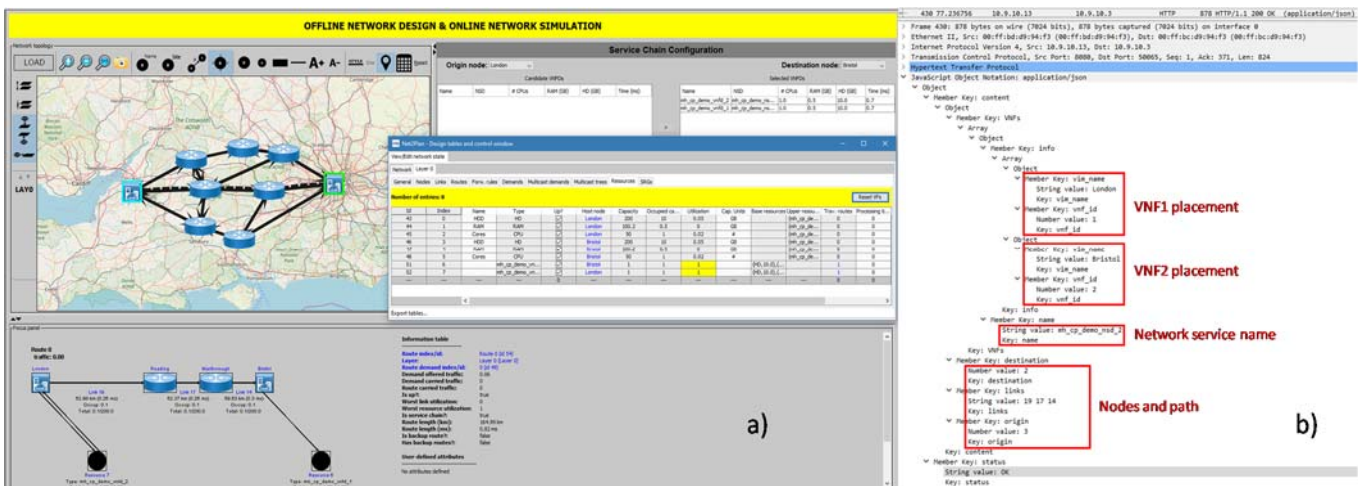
OFFLINE NETWORK DESIGN & ONLINE NETWORK SIMULATION

Network topology

LOAD

A+ A-

Service Chain Configuration

Origin node: London

Destination node: Bristol

Candidate VNFDs

| Name | NSD | # CPUs | RAM (GB) | HD (GB) | Time (ms) |
|---|---|---|---|---|---|

Selected VNFDs

| Name | NSD | # CPUs | RAM (GB) | HD (GB) | Time (ms) |
|---|---|---|---|---|---|
| eh_cp_demo_vnf | eh_cp_demo_ns... | 1.0 | 0.5 | 10.0 | 0.7 |
| eh_cp_demo_vnf | eh_cp_demo_ns... | 1.0 | 0.5 | 10.0 | 0.7 |

Net2Plan - Design tables and control window

View/Edit network state

Network | Layer 0

General | Nodes | Links | Routes | Forw. rules | Demands | Multicast demands | Multicast trees | Resources | SRGs

Number of entries: 8

Reset VFs

| Id | Index | Name | Type | Up? | Host node | Capacity | Occupied ca... | Utilization | Cap. Units | Base resources | Upper resou... | Trav. routes | Processing ti... |
|---|---|---|---|---|---|---|---|---|---|---|---|---|---|
| 43 | 0 | HDD | HD |  | London | 200 | 10 | 0.05 | GB |  | [eh_cp_de... | 0 | 0 |
| 44 | 1 | RAM | RAM |  | London | 100.2 | 0.5 | 0 | GB |  | [eh_cp_de... | 0 | 0 |
| 45 | 2 | Cores | CPU |  | London | 50 | 1 | 0.02 | # |  | [eh_cp_de... | 0 | 0 |
| 46 | 3 | HDD | HD |  | Bristol | 200 | 10 | 0.05 | GB |  | [eh_cp_de... | 0 | 0 |
| 47 | 4 | RAM | RAM |  | Bristol | 100.2 | 0.5 | 0 | GB |  | [eh_cp_de... | 0 | 0 |
| 48 | 5 | Cores | CPU |  | Bristol | 50 | 1 | 0.02 | # |  | [eh_cp_de... | 0 | 0 |
| 51 | 6 |  | eh_cp_demo_vn... |  | Bristol | 1 | 1 | 1 |  | [HD, 10.0]... |  | 1 | 0 |
| 52 | 7 |  | eh_cp_demo_vn... |  | London | 1 | 1 | 1 |  | [HD, 10.0]... |  | 1 | 0 |

Export tables...

Focus panel

Route 0
traffic: 0.00

London | Reading | Marlborough | Bristol

Link 19 | Link 17 | Link 14

Resource 7
Type: eh_cp_demo_vnf_2

Resource 8
Type: eh_cp_demo_vnf_1

Information table

Route index/id: Route 0 (id 79)
Layer: Layer 0 (Layer 0)
Route demand index/id: 0 (id 49)
Demand offered traffic: 0.00
Demand carried traffic: 0.00
Route carried traffic: 0
Is up?: true
Worst link utilization: 0
Worst resource utilization: 1
Is service chain?: true
Route length (km): 164.99 km
Route length (ms): 0.82 ms
Is backup route?: false
Has backup routes?: false

User-defined attributes

No attributes defined

a)

430 77.236756 10.9.10.13 10.9.10.3 HTTP 878 HTTP/1.1 200 OK (application/json)
Frame 430: 878 bytes on wire (7024 bits), 878 bytes captured (7024 bits) on interface 0
Ethernet II, Src: 00:ff:bd:d9:94:f3 (00:ff:bd:d9:94:f3), Dst: 00:ff:bc:d9:94:f3 (00:ff:bc:d9:94:f3)
Internet Protocol Version 4, Src: 10.9.10.13, Dst: 10.9.10.3
Transmission Control Protocol, Src Port: 8080, Dst Port: 50065, Seq: 1, Ack: 371, Len: 824
Hypertext Transfer Protocol
JavaScript Object Notation: application/json
Object
Member Key: content
Object
Member Key: VNFs
Array
Object
Member Key: info
Array
Object
Member Key: vim_name
String value: London
Key: vim_name
Member Key: vnf_id
Number value: 1
Key: vnf_id
Object
Member Key: vim_name
String value: Bristol
Key: vim_name
Member Key: vnf_id
Number value: 2
Key: vnf_id
Key: info
Member Key: name
String value: eh_cp_demo_nsd_2
Key: name
Key: VNFs
Member Key: destination
Number value: 2
Key: destination
Member Key: links
String value: 19 17 14
Key: links
Member Key: origin
Number value: 3
Key: origin
Key: content
Member Key: status
String value: OK
Key: status

VNF1 placement

VNF2 placement

Network service name

Nodes and path

b)